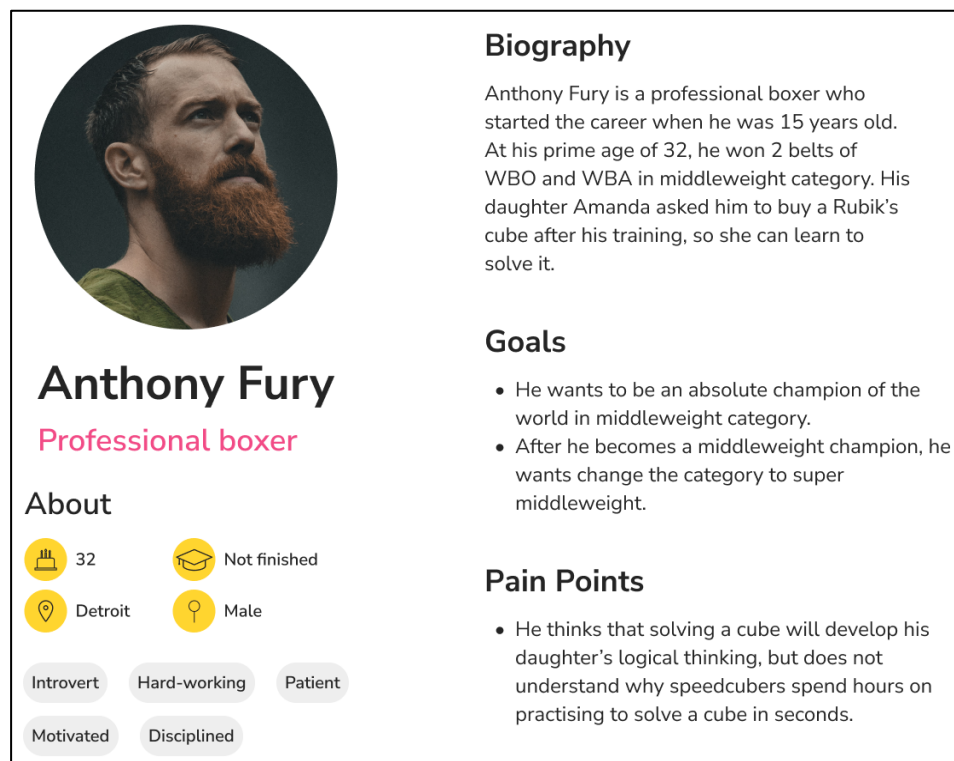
Anthony Fury

Professional boxer

About

32

Not finished

Detroit

Male

Introvert

Hard-working

Patient

Motivated

Disciplined

Biography

Anthony Fury is a professional boxer who started the career when he was 15 years old. At his prime age of 32, he won 2 belts of WBO and WBA in middleweight category. His daughter Amanda asked him to buy a Rubik's cube after his training, so she can learn to solve it.

Goals

- He wants to be an absolute champion of the world in middleweight category.
- After he becomes a middleweight champion, he wants change the category to super middleweight.

Pain Points

- He thinks that solving a cube will develop his daughter's logical thinking, but does not understand why speedcubers spend hours on practising to solve a cube in seconds.